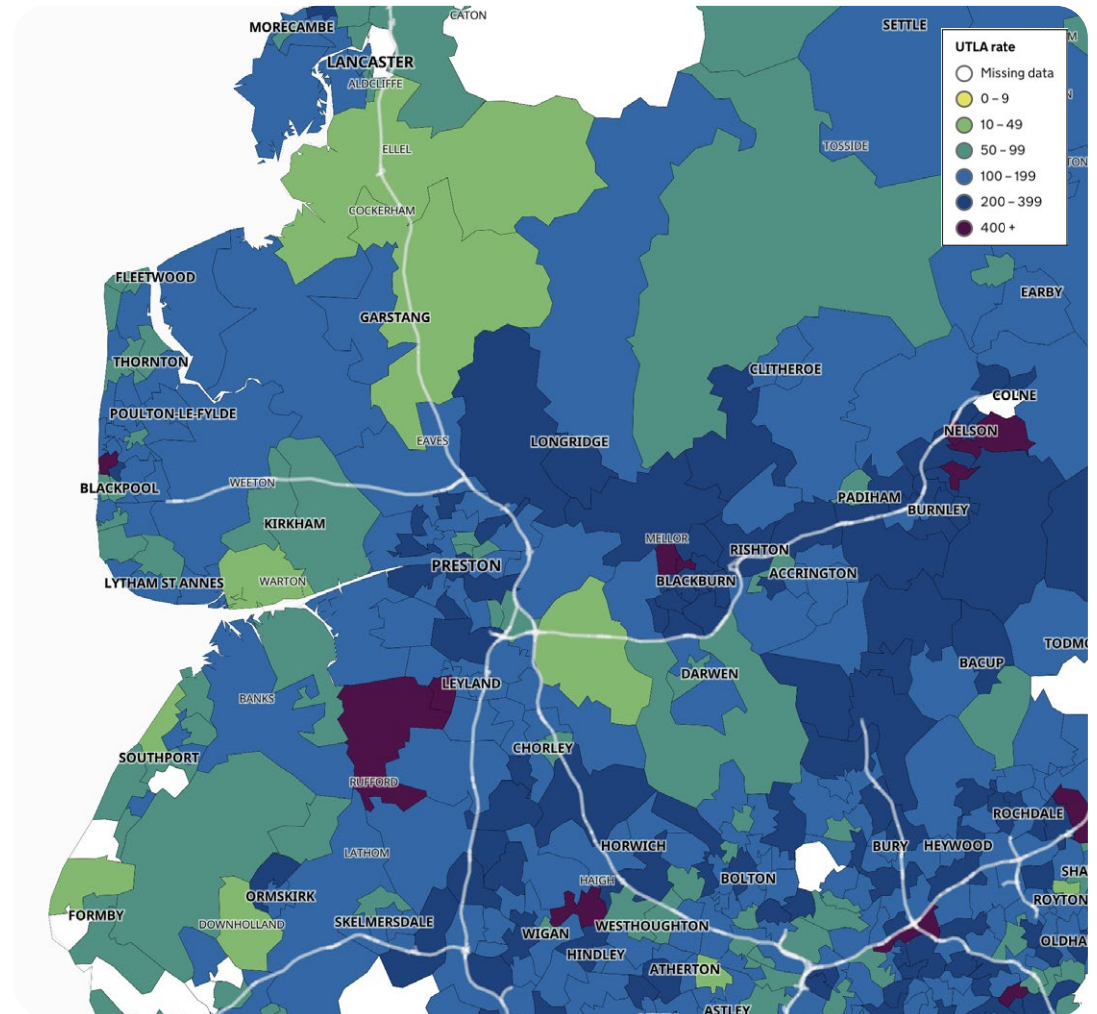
MORECAMBE
CATON
SETTLE
LANCASTER
ALDCLIFFE
ELLEL
TOSSIDE
COCKERHAM
FLEETWOOD
GARSTANG
EARBY
THORNTON
CLITHEROE
POULTON-LE-FYLDE
COLNE
EAVES
LONGRIDGE
NELSON
BLACKPOOL
WEETON
PADIHAM
BURNLEY
KIRKHAM
MELLOR
RISHTON
PRESTON
BLACKBURN
ACCRINGTON
LYTHAM ST ANNES
WARTON
TODMO
BANKS
LEYLAND
DARWEN
BACUP
SOUTHPORT
CHORLEY
RUFFORD
ROCHDALE
HORWICH
BURY
HEYWOOD
LATHOM
BOLTON
SHA
ORMSKIRK
HAIGH
ROYTON
FORMBY
DOWNHOLLAND
SKELMERSDALE
WIGAN
WESTHOUGHTON
OLDHA
HINDLEY
ATHERTON
ASTLEY

UTLA rate
Missing data
0 – 9
10 – 49
50 – 99
100 – 199
200 – 399
400 +